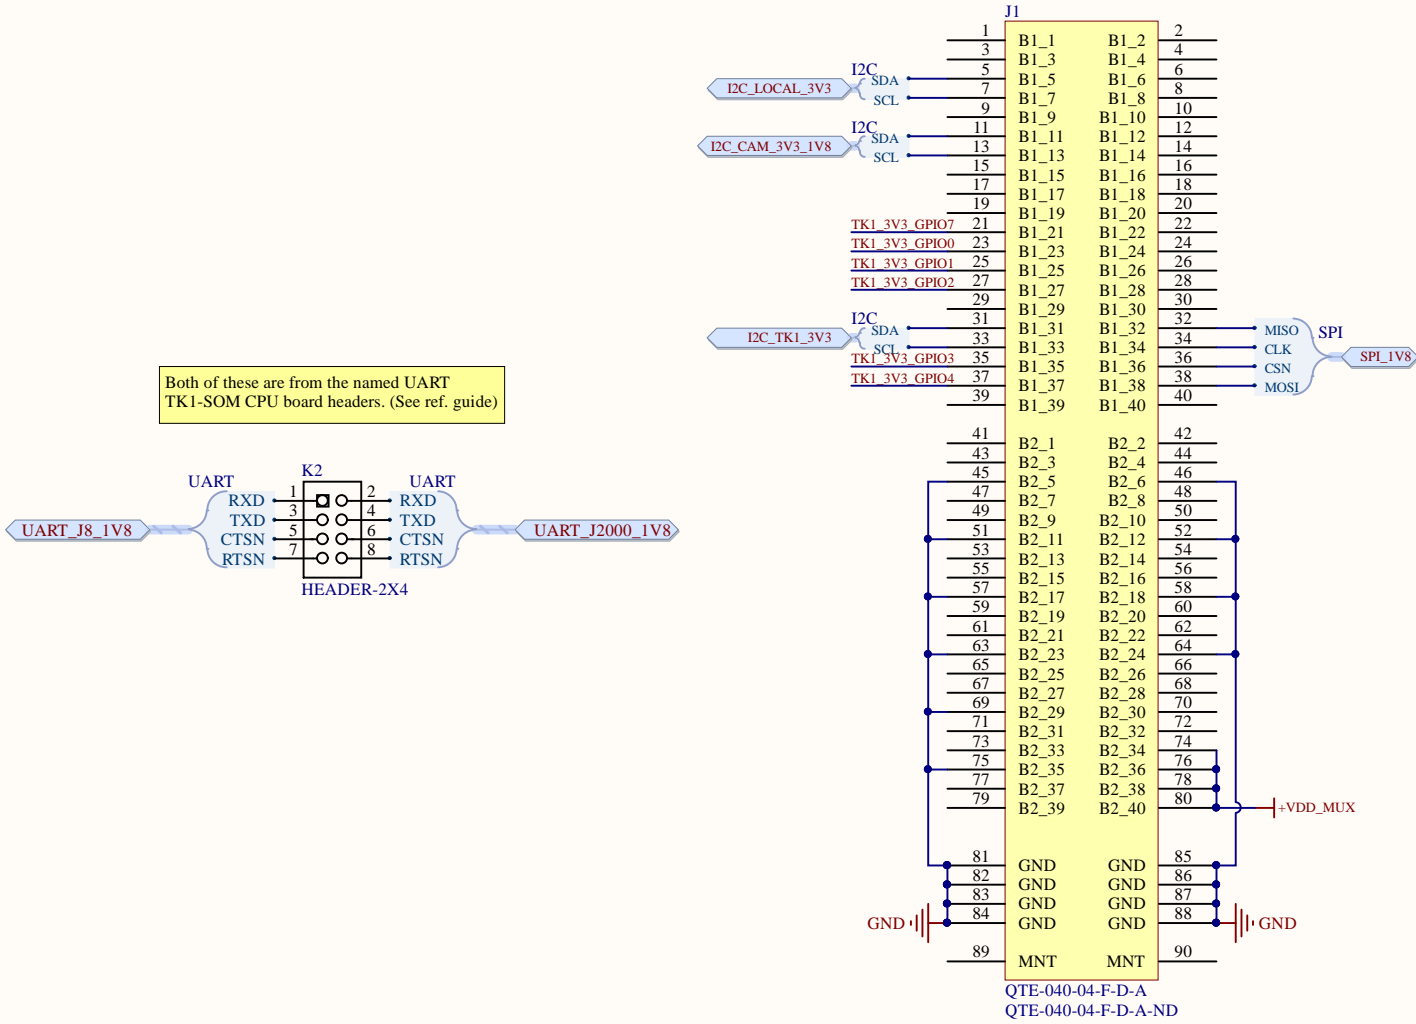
J1

| | | | |
|---|---|---|---|
| 1 | B1_1 | B1_2 | 2 |
| 3 | B1_3 | B1_4 | 4 |
| 5 | B1_5 | B1_6 | 6 |
| 7 | B1_7 | B1_8 | 8 |
| 9 | B1_9 | B1_10 | 10 |
| 11 | B1_11 | B1_12 | 12 |
| 13 | B1_13 | B1_14 | 14 |
| 15 | B1_15 | B1_16 | 16 |
| 17 | B1_17 | B1_18 | 18 |
| 19 | B1_19 | B1_20 | 20 |
| 21 | B1_21 | B1_22 | 22 |
| 23 | B1_23 | B1_24 | 24 |
| 25 | B1_25 | B1_26 | 26 |
| 27 | B1_27 | B1_28 | 28 |
| 29 | B1_29 | B1_30 | 30 |
| 31 | B1_31 | B1_32 | 32 |
| 33 | B1_33 | B1_34 | 34 |
| 35 | B1_35 | B1_36 | 36 |
| 37 | B1_37 | B1_38 | 38 |
| 39 | B1_39 | B1_40 | 40 |
| 41 | B2_1 | B2_2 | 42 |
| 43 | B2_3 | B2_4 | 44 |
| 45 | B2_5 | B2_6 | 46 |
| 47 | B2_7 | B2_8 | 48 |
| 49 | B2_9 | B2_10 | 50 |
| 51 | B2_11 | B2_12 | 52 |
| 53 | B2_13 | B2_14 | 54 |
| 55 | B2_15 | B2_16 | 56 |
| 57 | B2_17 | B2_18 | 58 |
| 59 | B2_19 | B2_20 | 60 |
| 61 | B2_21 | B2_22 | 62 |
| 63 | B2_23 | B2_24 | 64 |
| 65 | B2_25 | B2_26 | 66 |
| 67 | B2_27 | B2_28 | 68 |
| 69 | B2_29 | B2_30 | 70 |
| 71 | B2_31 | B2_32 | 72 |
| 73 | B2_33 | B2_34 | 74 |
| 75 | B2_35 | B2_36 | 76 |
| 77 | B2_37 | B2_38 | 78 |
| 79 | B2_39 | B2_40 | 80 |
| 81 | GND | GND | 85 |
| 82 | GND | GND | 86 |
| 83 | GND | GND | 87 |
| 84 | GND | GND | 88 |
| 89 | MNT | MNT | 90 |

QTE-040-04-F-D-A
QTE-040-04-F-D-A-ND

I2C SDA SCL I2C_LOCAL_3V3
I2C SDA SCL I2C_CAM_3V3_1V8
TK1_3V3_GPIO7
TK1_3V3_GPIO0
TK1_3V3_GPIO1
TK1_3V3_GPIO2
I2C SDA SCL I2C_TK1_3V3
TK1_3V3_GPIO3
TK1_3V3_GPIO4
MISO CLK CSN MOSI SPI SPI_1V8
+VDD_MUX
GND
GND

Both of these are from the named UART TK1-SOM CPU board headers. (See ref. guide)

K2
UART RXD TXD CTSN RTSN
UART_J8_1V8
1 2 3 4 5 6 7 8
UART RXD TXD CTSN RTSN
UART_J2000_1V8
HEADER-2X4